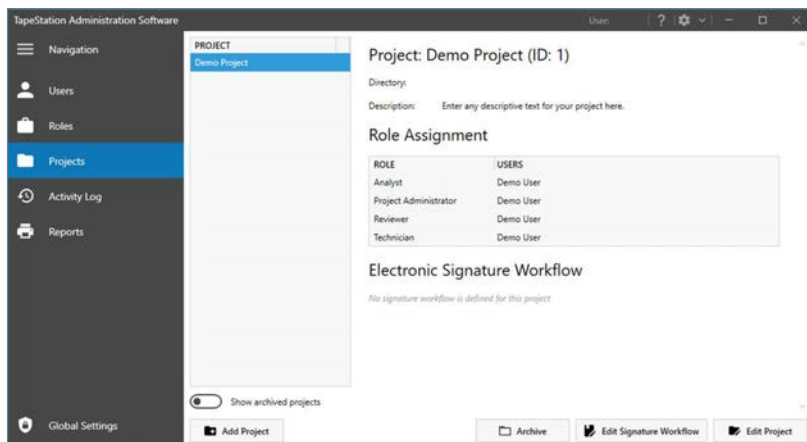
TapeStation Administration Software

User: ?

Navigation

Users

Roles

Projects

Activity Log

Reports

Global Settings

PROJECT

Demo Project

Show archived projects

Add Project

Project: Demo Project (ID: 1)

Directory:

Description: Enter any descriptive text for your project here.

Role Assignment

| ROLE | USERS |
|---|---|
| Analyst | Demo User |
| Project Administrator | Demo User |
| Reviewer | Demo User |
| Technician | Demo User |

Electronic Signature Workflow

No signature workflow is defined for this project

Archive

Edit Signature Workflow

Edit Project